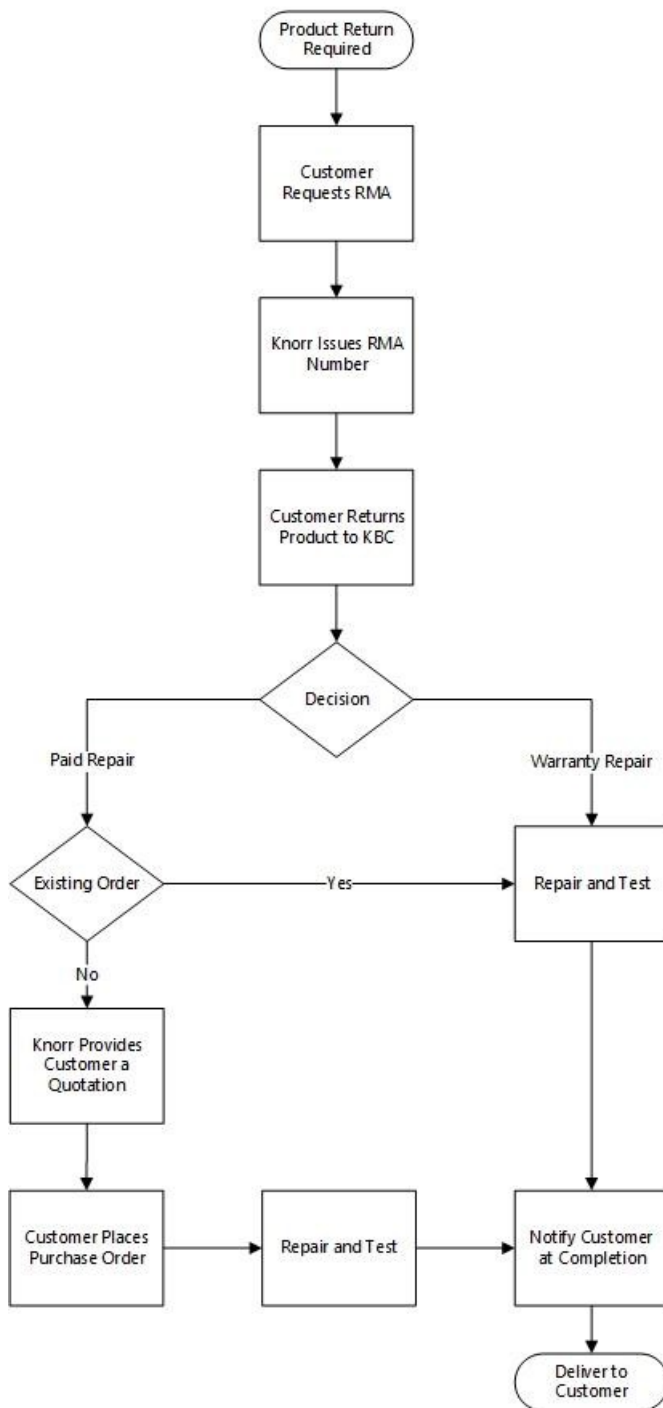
Product Return Required

Customer Requests RMA

Knorr Issues RMA Number

Customer Returns Product to KBC

Decision

Paid Repair

Warranty Repair

Existing Order

Yes

Repair and Test

No

Knorr Provides Customer a Quotation

Customer Places Purchase Order

Repair and Test

Notify Customer at Completion

Deliver to Customer